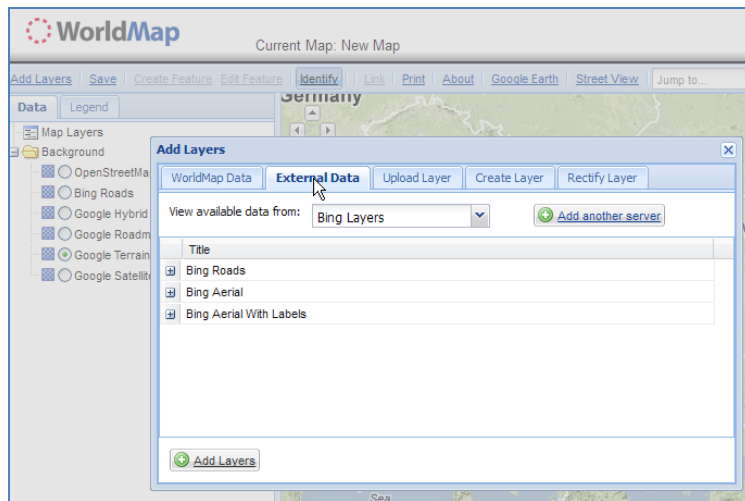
WorldMap

Current Map: New Map

Add Layers | Save | Create Feature | Edit Feature | Identify | Link | Print | About | Google Earth | Street View | Jump to...

Data | Legend

Germany

Map Layers
Background
OpenStreetMa
Bing Roads
Google Hybrid
Google Roadm
Google Terrain
Google Satellit

Add Layers

WorldMap Data | External Data | Upload Layer | Create Layer | Rectify Layer

View available data from: Bing Layers

Add another server

| Title |
|---|
| Bing Roads |
| Bing Aerial |
| Bing Aerial With Labels |

Add Layers

Sea